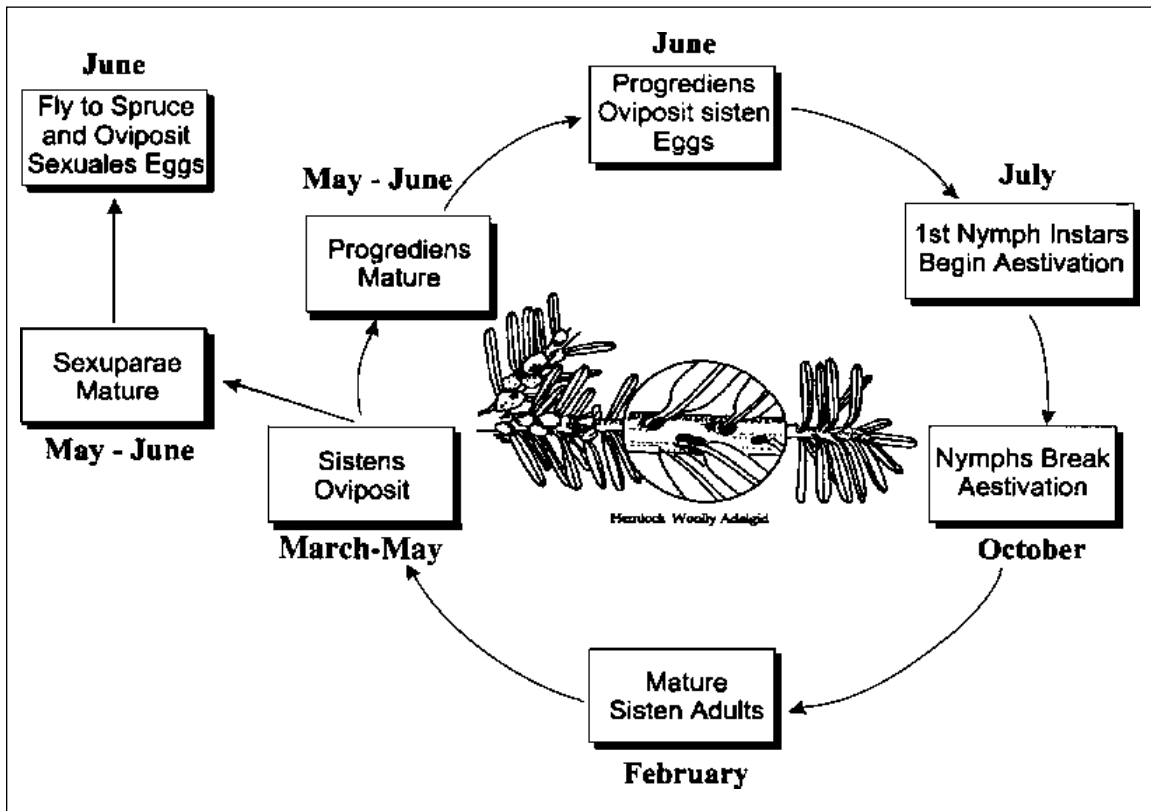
June

Fly to Spruce and Oviposit Sexuales Eggs

June

Progrediens Oviposit sisten Eggs

May - June

Progrediens Mature

July

1st Nymph Instars Begin Aestivation

Sexuparae Mature

May - June

Sistens Oviposit

March-May

Hemlock Woolly Adelgid

Nymphs Break Aestivation

October

Mature Sisten Adults

February